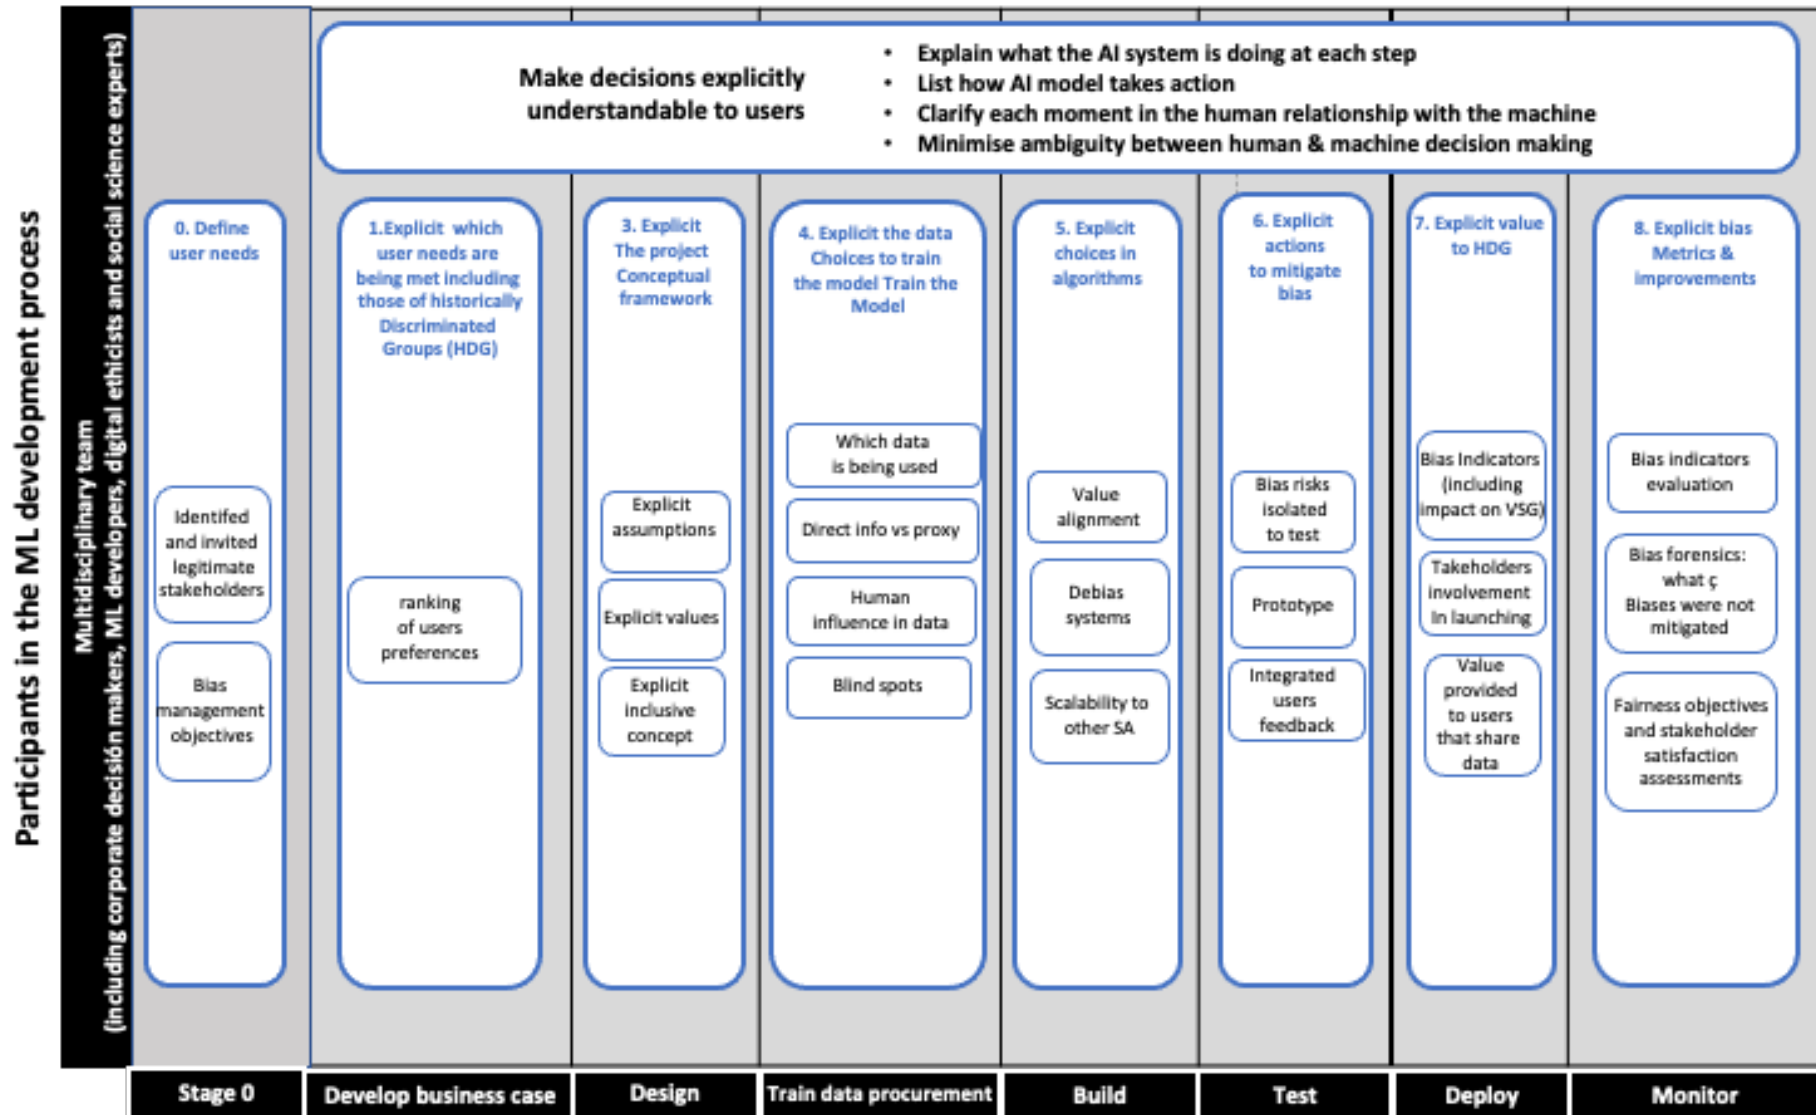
Participants in the ML development process

Multidisciplinary team (including corporate decisión makers, ML developers, digital ethicists and social science experts)

Make decisions explicitly understandable to users

- Explain what the AI system is doing at each step
- List how AI model takes action
- Clarify each moment in the human relationship with the machine
- Minimise ambiguity between human & machine decision making

0. Define user needs

Identifed and invited legitimate stakeholders

Bias management objectives

1.Explicit which user needs are being met including those of historically Discriminated Groups (HDG)

ranking of users preferences

3. Explicit The project Conceptual framework

Explicit assumptions

Explicit values

Explicit inclusive concept

4. Explicit the data Choices to train the model Train the Model

Which data is being used

Direct info vs proxy

Human influence in data

Blind spots

5. Explicit choices in algorithms

Value alignment

Debias systems

Scalability to other SA

6. Explicit actions to mitigate bias

Bias risks isolated to test

Prototype

Integrated users feedback

7. Explicit value to HDG

Bias Indicators (including impact on VSG)

Takeholders involvement in launching

Value provided to users that share data

8. Explicit bias Metrics & improvements

Bias indicators evaluation

Bias forensics: what ç Biases were not mitigated

Fairness objectives and stakeholder satisfaction assessments

| Stage 0 | Develop business case | Design | Train data procurement | Build | Test | Deploy | Monitor |